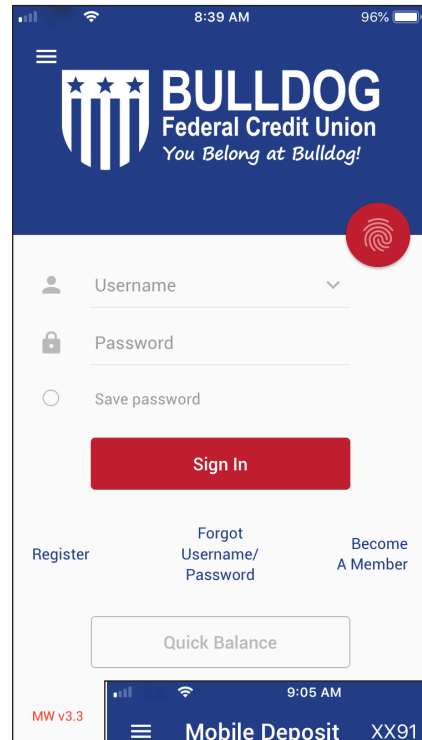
8:39 AM
96%

BULLDOG
Federal Credit Union
You Belong at Bulldog!

Username

Password

Save password

Sign In

Register

Forgot Username/ Password

Become A Member

Quick Balance

MW v3.3

9:05 AM

Mobile Deposit

XX91